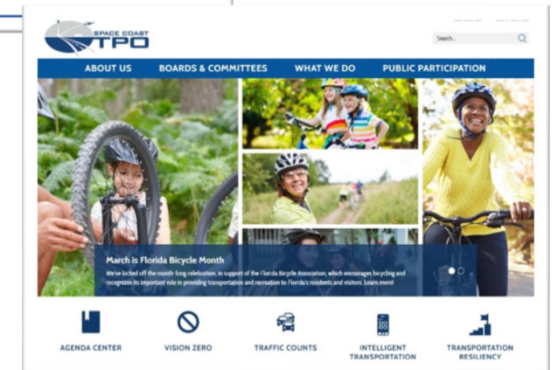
SPACE COAST TPO

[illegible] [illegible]

Search...

ABOUT US BOARDS & COMMITTEES WHAT WE DO PUBLIC PARTICIPATION

March is Florida Bicycle Month

We've kicked off the month-long celebration, in support of the Florida Bicycle Association, which encourages bicycling and recognizes its important role in providing transportation and recreation to Florida's residents and visitors. Learn more

AGENDA CENTER

VISION ZERO

TRAFFIC COUNTS

INTELLIGENT TRANSPORTATION

TRANSPORTATION RESILIENCY